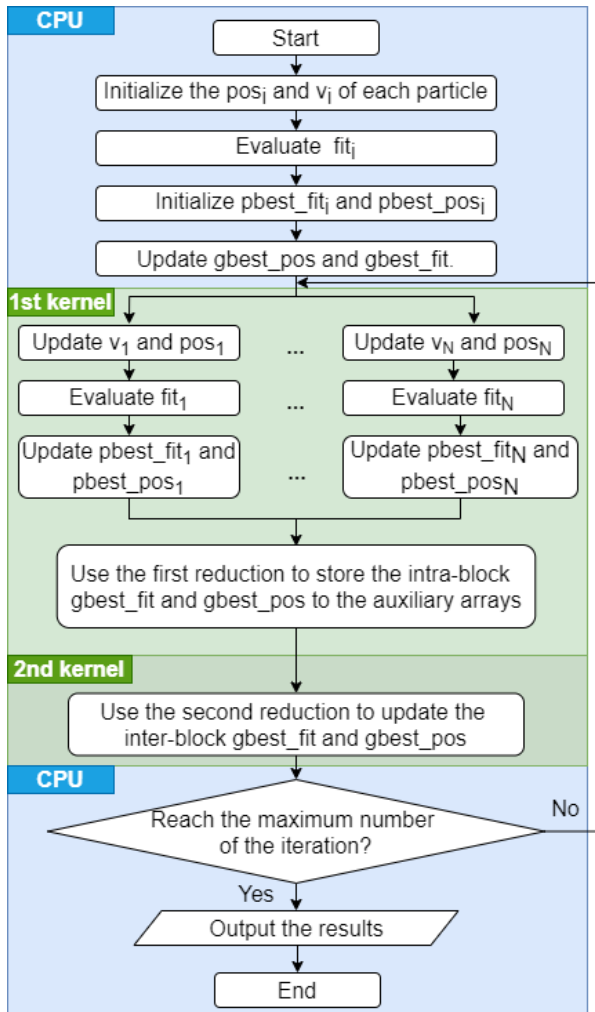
CPU

Start

Initialize the $pos_i$ and $v_i$ of each particle

Evaluate $fit_i$

Initialize $pbest\_fit_i$ and $pbest\_pos_i$

Update gbest_pos and gbest_fit.

1st kernel

Update $v_1$ and $pos_1$

...

Update $v_N$ and $pos_N$

Evaluate $fit_1$

...

Evaluate $fit_N$

Update $pbest\_fit_1$ and $pbest\_pos_1$

...

Update $pbest\_fit_N$ and $pbest\_pos_N$

Use the first reduction to store the intra-block gbest_fit and gbest_pos to the auxiliary arrays

2nd kernel

Use the second reduction to update the inter-block gbest_fit and gbest_pos

CPU

Reach the maximum number of the iteration?

No

Yes

Output the results

End